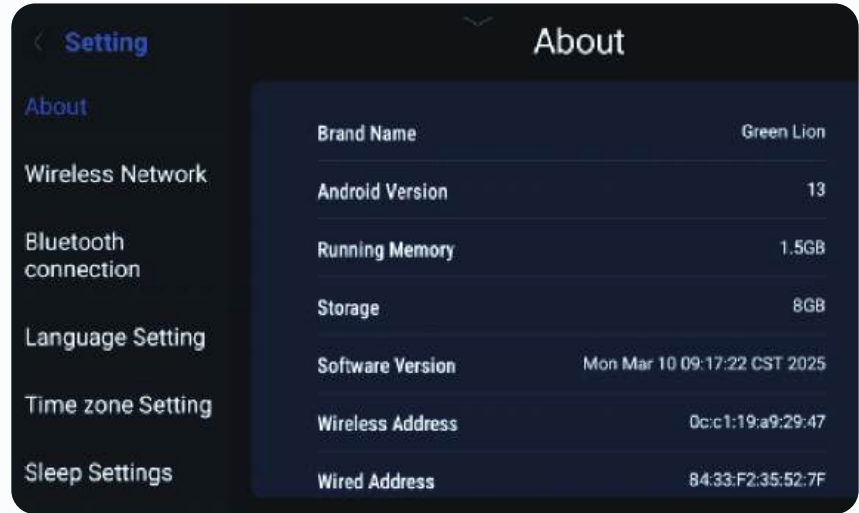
Setting

About

Wireless Network

Bluetooth connection

Language Setting

Time zone Setting

Sleep Settings

About

| | |
|---|---|
| Brand Name | Green Lion |
| Android Version | 13 |
| Running Memory | 1.5GB |
| Storage | 8GB |
| Software Version | Mon Mar 10 09:17:22 CST 2025 |
| Wireless Address | 0c:c1:19:a9:29:47 |
| Wired Address | 84:33:F2:35:52:7F |